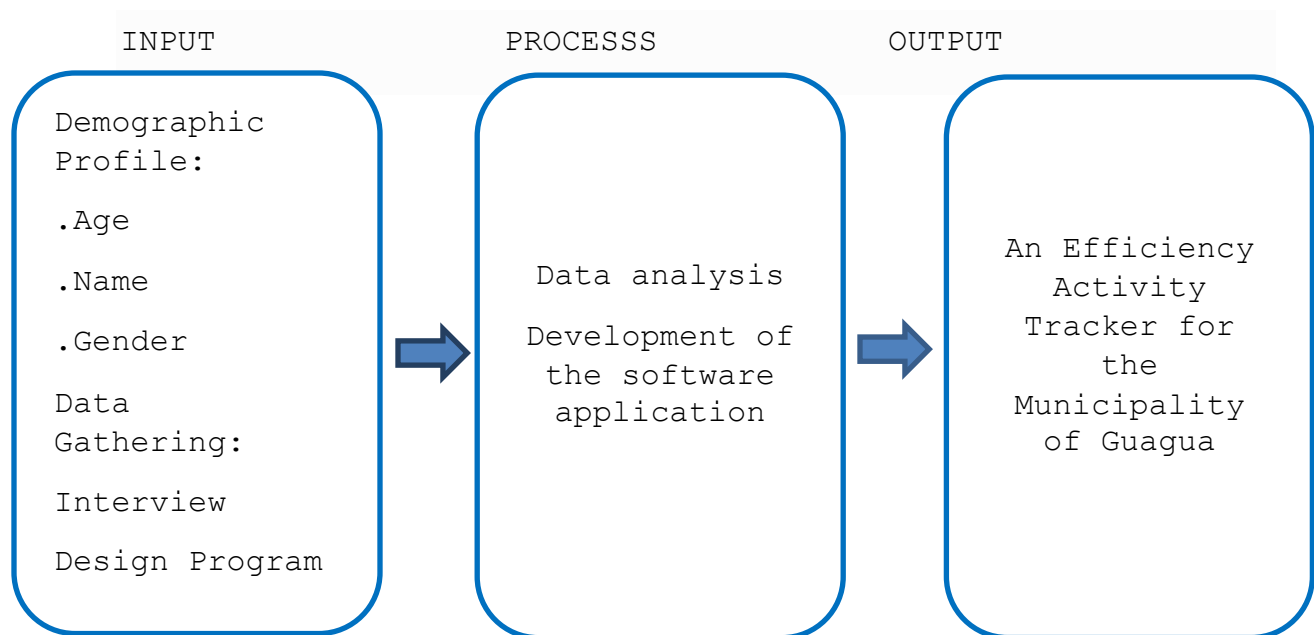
INPUT

PROCESSS

OUTPUT

Demographic Profile:

.Age

.Name

.Gender

Data Gathering:

Interview

Design Program

Data analysis

Development of the software application

An Efficiency Activity Tracker for the Municipality of Guagua